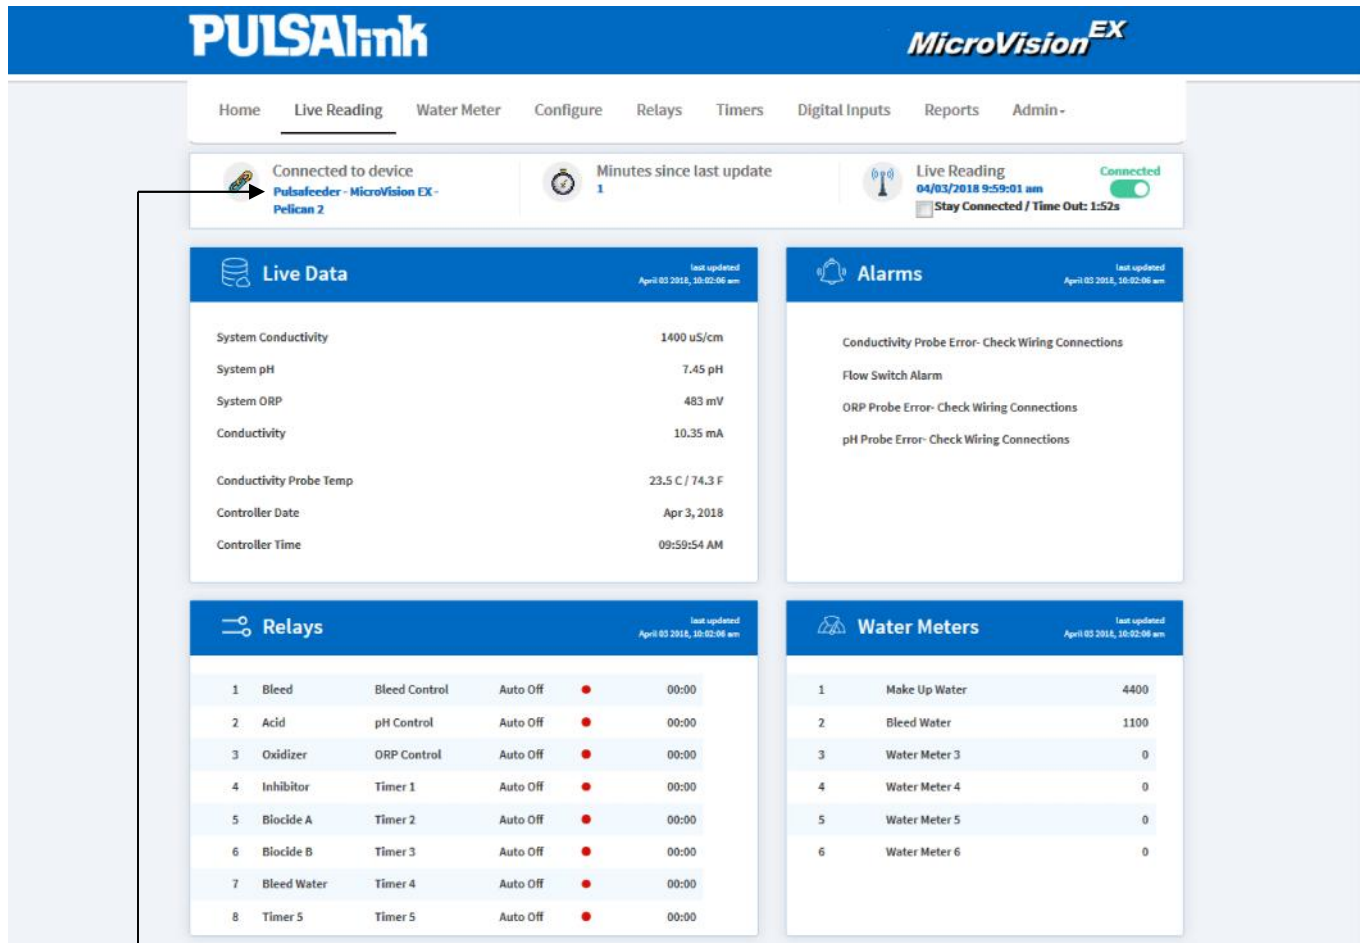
PULSAlink

MicroVision$^{EX}$

Home Live Reading Water Meter Configure Relays Timers Digital Inputs Reports Admin

Connected to device
Pulsafeeder - MicroVision EX - Pelican 2

Minutes since last update
1

Live Reading
04/03/2018 9:59:01 am
Stay Connected / Time Out: 1:52s
Connected

Live Data
last updated
April 03 2018, 10:02:06 am

| | |
|---|---|
| System Conductivity | 1400 uS/cm |
| System pH | 7.45 pH |
| System ORP | 483 mV |
| Conductivity | 10.35 mA |
| Conductivity Probe Temp | 23.5 C / 74.3 F |
| Controller Date | Apr 3, 2018 |
| Controller Time | 09:59:54 AM |

Alarms
last updated
April 03 2018, 10:02:06 am

Conductivity Probe Error- Check Wiring Connections
Flow Switch Alarm
ORP Probe Error- Check Wiring Connections
pH Probe Error- Check Wiring Connections

Relays
last updated
April 03 2018, 10:02:06 am

| | | | | |
|---|---|---|---|---|
| 1 | Bleed | Bleed Control | Auto Off | 00:00 |
| 2 | Acid | pH Control | Auto Off | 00:00 |
| 3 | Oxidizer | ORP Control | Auto Off | 00:00 |
| 4 | Inhibitor | Timer 1 | Auto Off | 00:00 |
| 5 | Biocide A | Timer 2 | Auto Off | 00:00 |
| 6 | Biocide B | Timer 3 | Auto Off | 00:00 |
| 7 | Bleed Water | Timer 4 | Auto Off | 00:00 |
| 8 | Timer 5 | Timer 5 | Auto Off | 00:00 |

Water Meters
last updated
April 03 2018, 10:02:06 am

| | | |
|---|---|---|
| 1 | Make Up Water | 4400 |
| 2 | Bleed Water | 1100 |
| 3 | Water Meter 3 | 0 |
| 4 | Water Meter 4 | 0 |
| 5 | Water Meter 5 | 0 |
| 6 | Water Meter 6 | 0 |